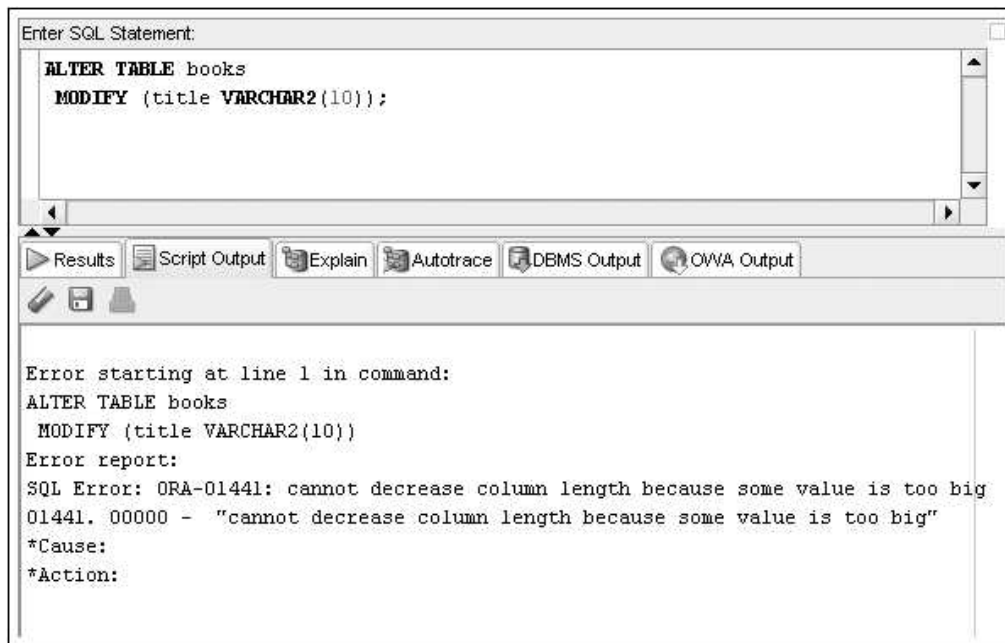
Enter SQL Statement:

ALTER TABLE books
MODIFY (title VARCHAR2(10));

Results | Script Output | Explain | Autotrace | DBMS Output | OWA Output

Error starting at line 1 in command:
ALTER TABLE books
MODIFY (title VARCHAR2(10))
Error report:
SQL Error: ORA-01441: cannot decrease column length because some value is too big
01441. 00000 - "cannot decrease column length because some value is too big"
*Cause:
*Action: